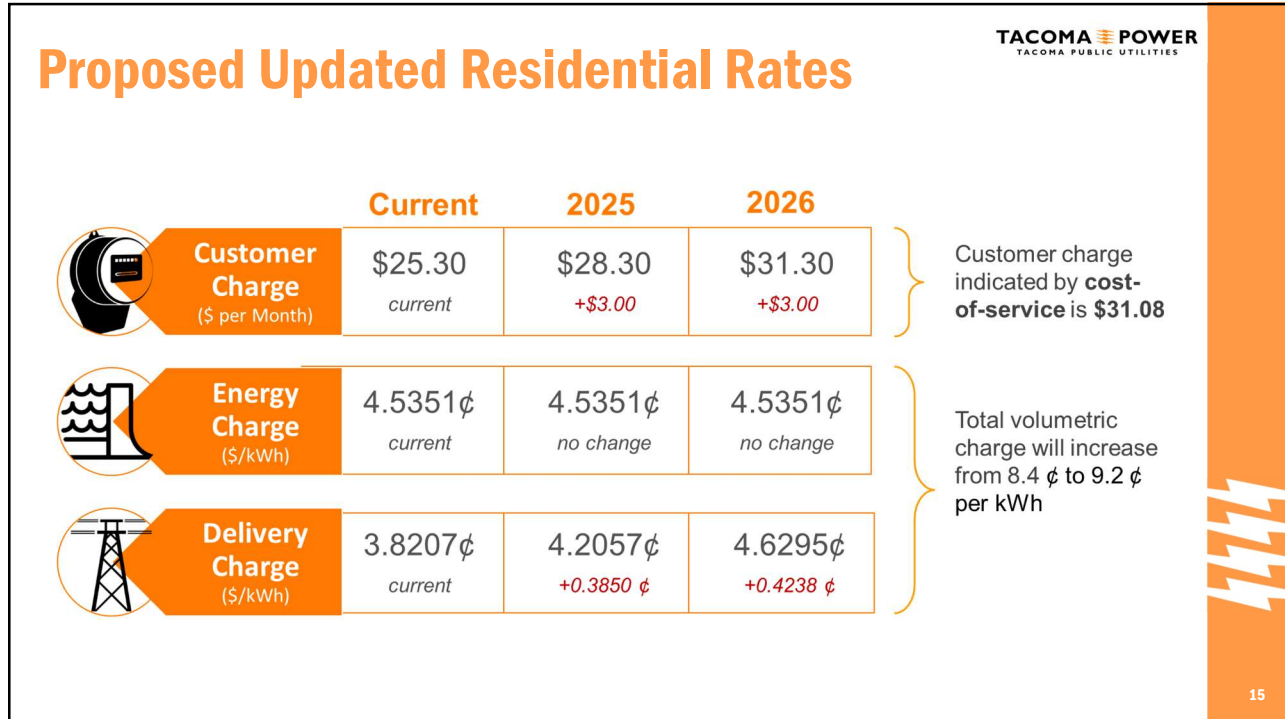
TACOMA POWER
TACOMA PUBLIC UTILITIES

Proposed Updated Residential Rates

| | Current | 2025 | 2026 |
|---|---|---|---|
| Customer Charge ($ per Month) | \$25.30 current | \$28.30 +\$3.00 | \$31.30 +\$3.00 |
| Energy Charge (\$/kWh) | 4.5351¢ current | 4.5351¢ no change | 4.5351¢ no change |
| Delivery Charge (\$/kWh) | 3.8207¢ current | 4.2057¢ +0.3850 ¢ | 4.6295¢ +0.4238 ¢ |

Customer charge indicated by cost-of-service is \$31.08

Total volumetric charge will increase from 8.4 ¢ to 9.2 ¢ per kWh

15